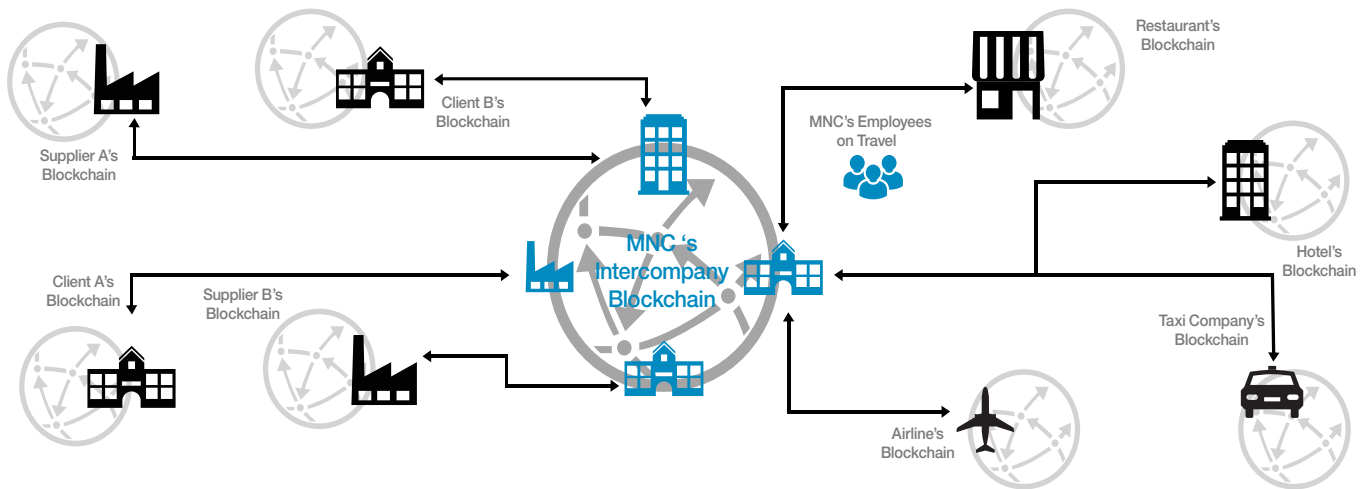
Client B's Blockchain

Supplier A's Blockchain

Restaurant's Blockchain

MNC's Employees on Travel

MNC 's Intercompany Blockchain

Client A's Blockchain

Supplier B's Blockchain

Hotel's Blockchain

Taxi Company's Blockchain

Airline's Blockchain